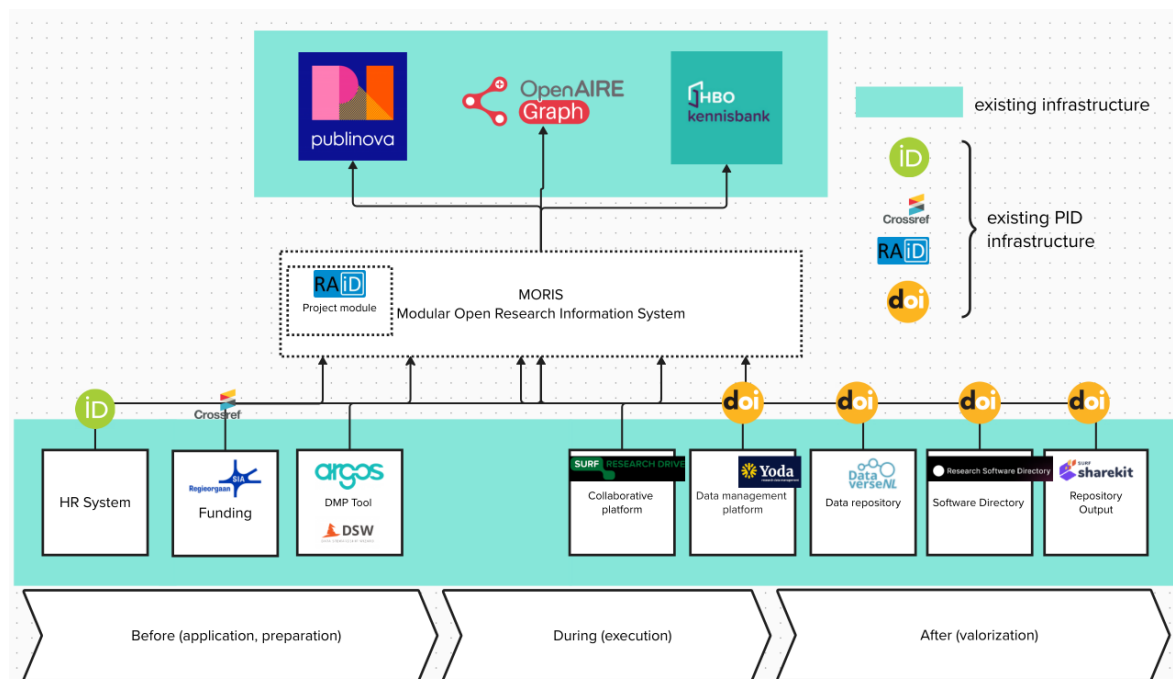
publinova

OpenAIRE Graph

HBO kennisbank

existing infrastructure

iD

Crossref

RAiD

doi

existing PID infrastructure

RAiD
Project module

MORIS
Modular Open Research Information System

iD

Crossref

doi

doi

doi

doi

HR System

Regieorgaan SIA
Funding

argos
DMP Tool
DSW

SURF RESEARCH DRIVE
Collaborative platform

Yoda
Data management platform

DataverseNL
Data repository

Research Software Directory
Software Directory

SURF sharekit
Repository Output

Before (application, preparation)

During (execution)

After (valorization)